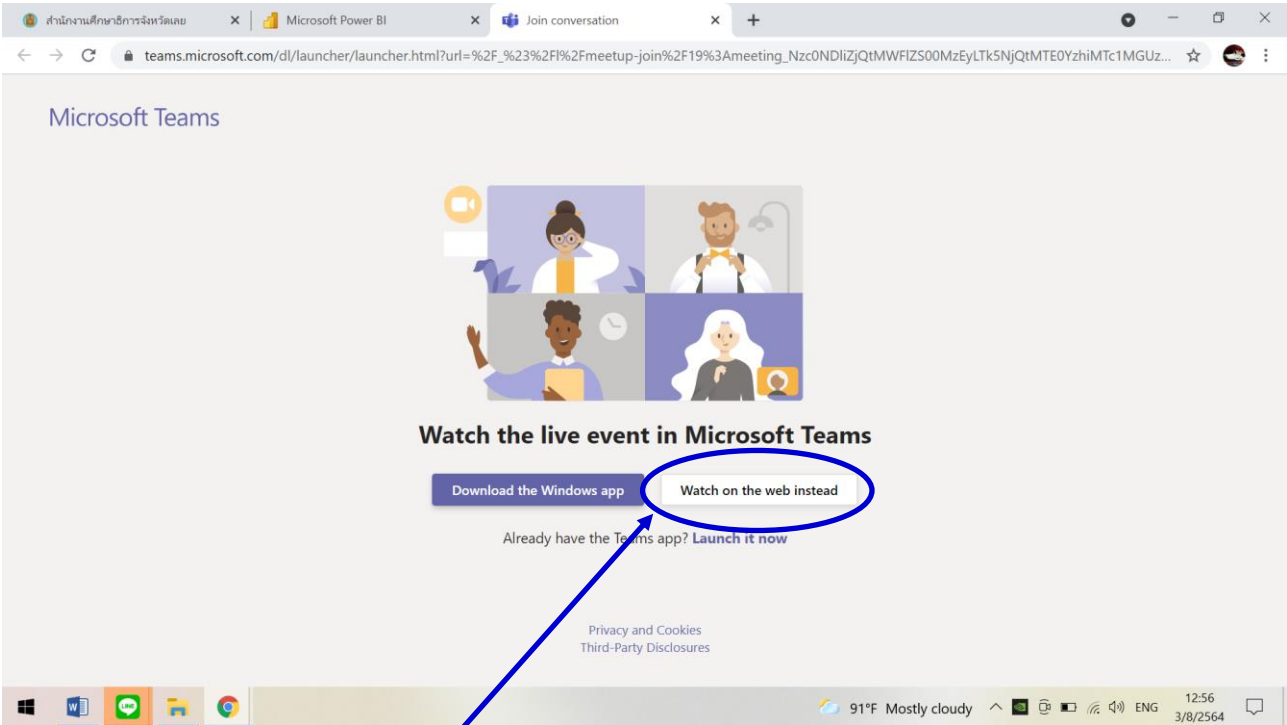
สำนักงานศึกษาธิการจังหวัดเลย
Microsoft Power BI
Join conversation

teams.microsoft.com/dl/launcher/launcher.html?url=%2F_%23%2Fl%2Fmeetup-join%2F19%3Ameeting_Nzc0NDliZjQtMWFlZS00MzEyLTk5NjQtMTE0YzhiMTc1MGUz...

Microsoft Teams

Watch the live event in Microsoft Teams

Download the Windows app

Watch on the web instead

Already have the Teams app? Launch it now

Privacy and Cookies
Third-Party Disclosures

91°F Mostly cloudy
ENG
12:56
3/8/2564